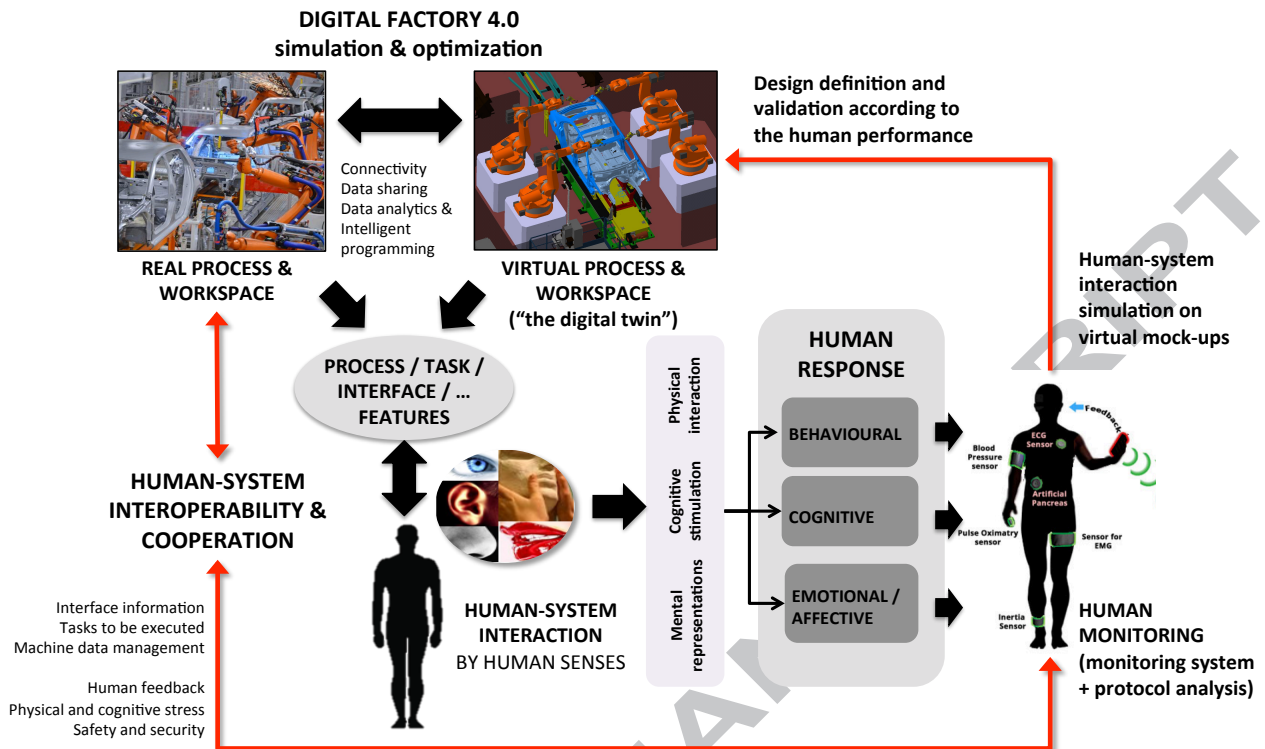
DIGITAL FACTORY 4.0
simulation & optimization

Design definition and validation according to the human performance

Connectivity
Data sharing
Data analytics & Intelligent programming

REAL PROCESS & WORKSPACE

VIRTUAL PROCESS & WORKSPACE
("the digital twin")

Human-system interaction simulation on virtual mock-ups

PROCESS / TASK / INTERFACE / … FEATURES

Physical interaction

Cognitive stimulation

Mental representations

HUMAN RESPONSE

BEHAVIOURAL

COGNITIVE

EMOTIONAL / AFFECTIVE

Feedback
Blood Pressure sensor
ECG Sensor
Artificial Pancreas
Pulse Oximatry sensor
Sensor for EMG
Inertia Sensor

HUMAN-SYSTEM INTEROPERABILITY & COOPERATION

HUMAN-SYSTEM INTERACTION
BY HUMAN SENSES

HUMAN MONITORING
(monitoring system + protocol analysis)

Interface information
Tasks to be executed
Machine data management

Human feedback
Physical and cognitive stress
Safety and security

RIPT